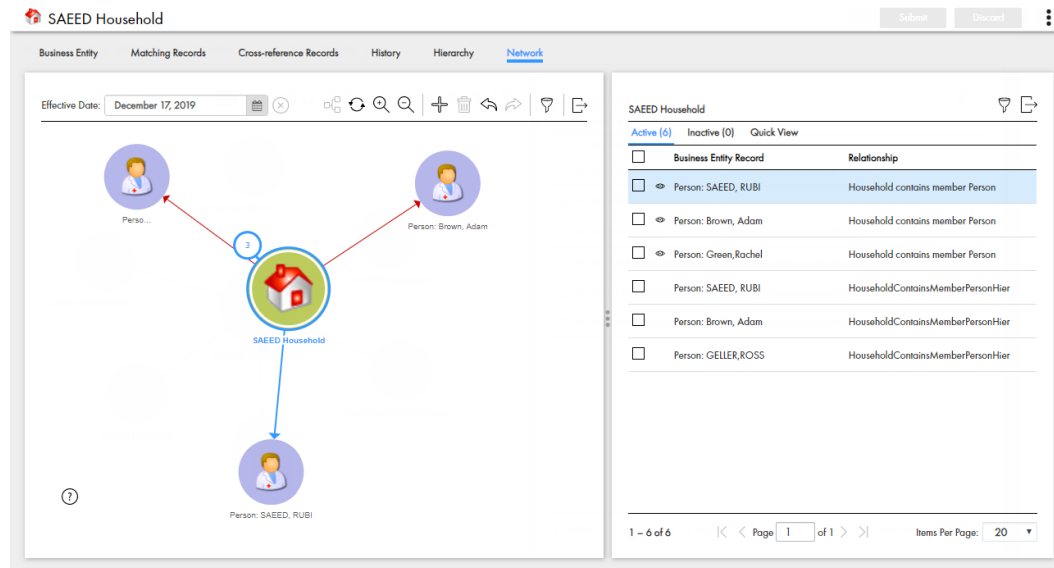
SAEED Household

Submit Discard

Business Entity Matching Records Cross-reference Records History Hierarchy Network

Effective Date: December 17, 2019

Person...

Person: Brown, Adam

3

SAEED Household

Person: SAEED, RUBI

?

SAEED Household

Active (6) Inactive (0) Quick View

| | Business Entity Record | Relationship |
|---|---|---|
| | Person: SAEED, RUBI | Household contains member Person |
| | Person: Brown, Adam | Household contains member Person |
| | Person: Green,Rachel | Household contains member Person |
| | Person: SAEED, RUBI | HouseholdContainsMemberPersonHier |
| | Person: Brown, Adam | HouseholdContainsMemberPersonHier |
| | Person: GELLER,ROSS | HouseholdContainsMemberPersonHier |

1 – 6 of 6 Page 1 of 1 Items Per Page: 20